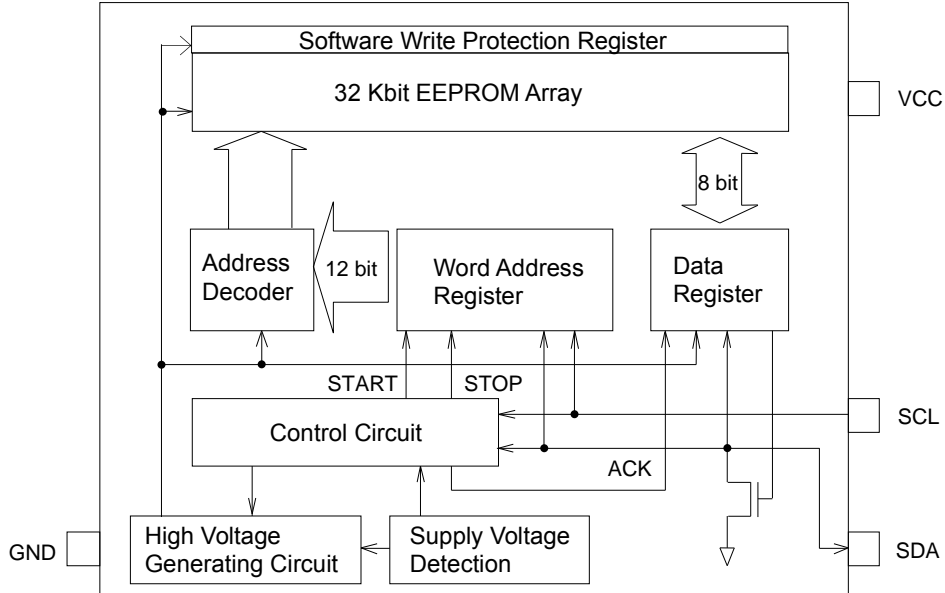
Software Write Protection Register

32 Kbit EEPROM Array

VCC

8 bit

Address Decoder

12 bit

Word Address Register

Data Register

START

STOP

SCL

Control Circuit

ACK

GND

High Voltage Generating Circuit

Supply Voltage Detection

SDA